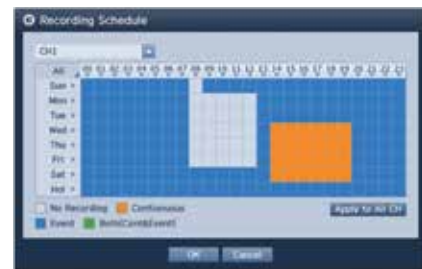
Recording Schedule

CH1

All
00 01 02 03 04 05 06 07 08 09 10 11 12 13 14 15 16 17 18 19 20 21 22 23

Sun
Mon
Tue
Wed
Thu
Fri
Sat
Hol

No Recording
Continuous
Event
Both(Cont&Event)

Apply to All CH

OK
Cancel